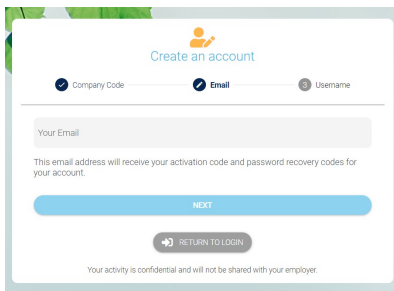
Create an account

Company Code

Email

3 Username

Your Email

This email address will receive your activation code and password recovery codes for your account.

NEXT

RETURN TO LOGIN

Your activity is confidential and will not be shared with your employer.